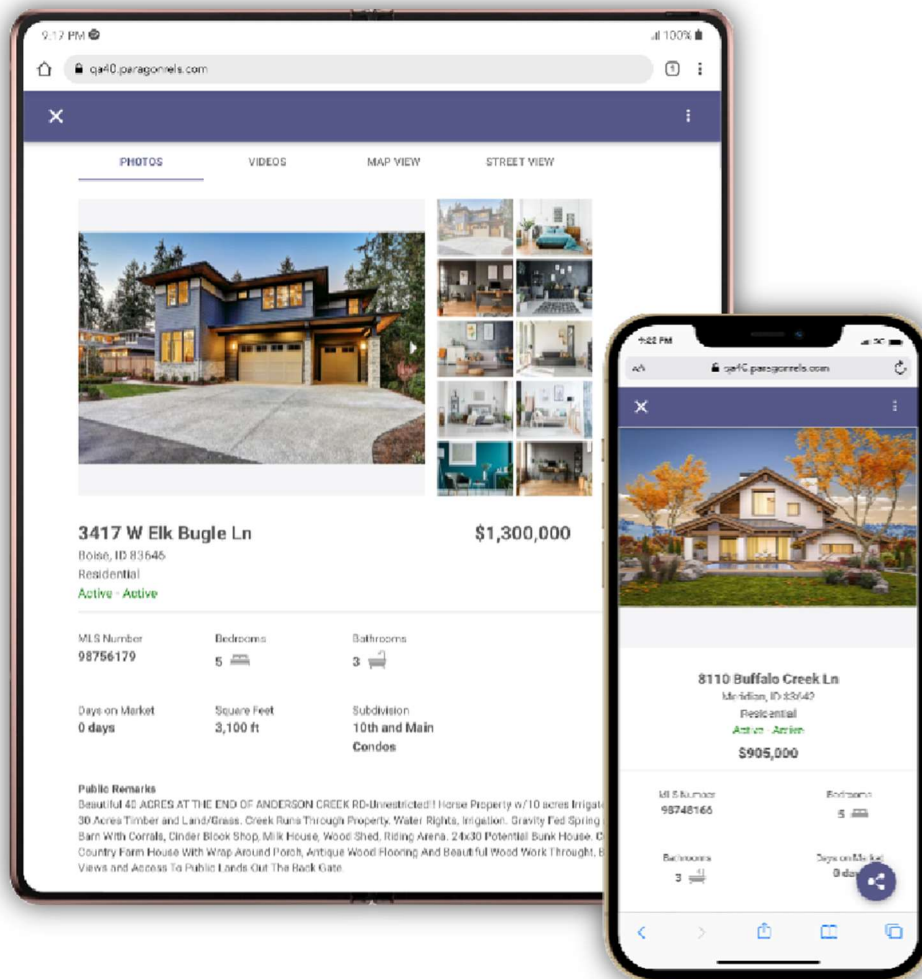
9:17 PM
100%
qa40.paragonrels.com
1
PHOTOS
VIDEOS
MAP VIEW
STREET VIEW

3417 W Elk Bugle Ln
$1,300,000
Boise, ID 83646
Residential
Active - Active

MLS Number
98756179
Bedrooms
5
Bathrooms
3

Days on Market
0 days
Square Feet
3,100 ft
Subdivision
10th and Main Condos

Public Remarks
Beautiful 40 ACRES AT THE END OF ANDERSON CREEK RD-Unrestricted!! Horse Property w/10 acres Irrigat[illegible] 30 Acres Timber and Land/Grass. Creek Runs Through Property. Water Rights, Irrigation. Gravity Fed Spring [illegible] Barn With Corrals, Cinder Block Shop, Milk House, Wood Shed, Riding Arena. 24x30 Potential Bunk House. C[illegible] Country Farm House With Wrap Around Porch, Antique Wood Flooring And Beautiful Wood Work Throught, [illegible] Views and Access To Public Lands Out The Back Gate.

9:22 PM
qa40.paragonrels.com

8110 Buffalo Creek Ln
Meridian, ID 83642
Residential
Active - Active
$905,000

MLS Number
98748166
Bedrooms
5
Bathrooms
3
Days on Market
0 da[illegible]